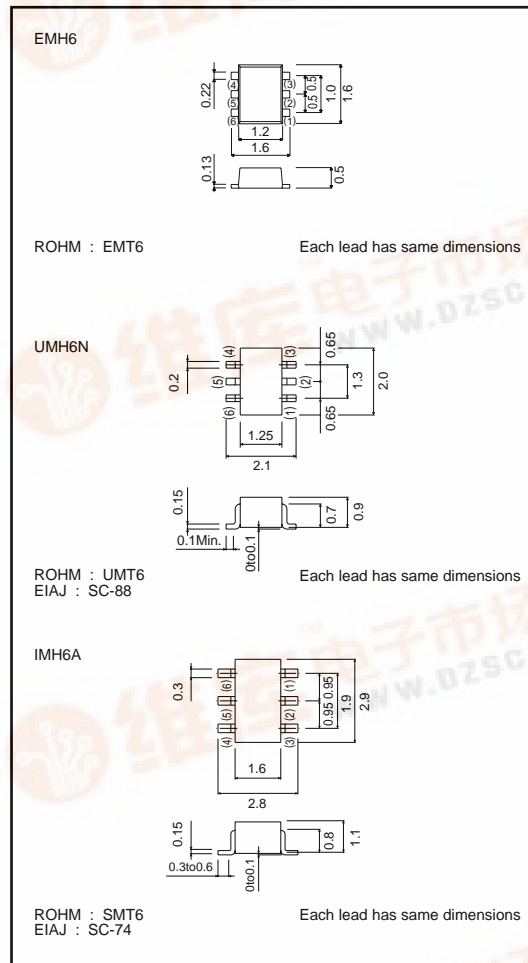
EMH6

0.22
(4)
(5)
(6)
(3)
(2)
(1)
0.5
0.5
1.0
1.6
1.2
1.6
0.13
0.5

ROHM : EMT6

Each lead has same dimensions

UMH6N

0.2
(4)
(5)
(6)
(3)
(2)
(1)
0.65
1.3
0.65
2.0
1.25
2.1
0.15
0.1Min.
0to0.1
0.7
0.9

ROHM : UMT6
EIAJ : SC-88

Each lead has same dimensions

IMH6A

0.3
(6)
(5)
(4)
(1)
(2)
(3)
0.95
0.95
1.9
2.9
1.6
2.8
0.15
0.3to0.6
0to0.1
0.8
1.1

ROHM : SMT6
EIAJ : SC-74

Each lead has same dimensions

www.dzsc